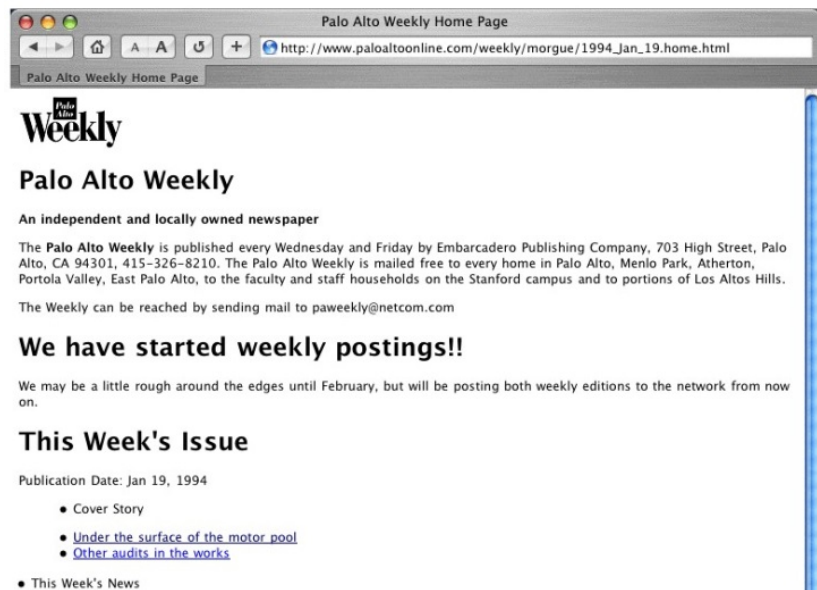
Palo Alto Weekly Home Page

A A

http://www.paloaltoonline.com/weekly/morgue/1994_Jan_19.home.html

Palo Alto Weekly Home Page

Palo Alto Weekly

Palo Alto Weekly

An independent and locally owned newspaper

The **Palo Alto Weekly** is published every Wednesday and Friday by Embarcadero Publishing Company, 703 High Street, Palo Alto, CA 94301, 415-326-8210. The Palo Alto Weekly is mailed free to every home in Palo Alto, Menlo Park, Atherton, Portola Valley, East Palo Alto, to the faculty and staff households on the Stanford campus and to portions of Los Altos Hills.

The Weekly can be reached by sending mail to paweekly@netcom.com

We have started weekly postings!!

We may be a little rough around the edges until February, but will be posting both weekly editions to the network from now on.

This Week's Issue

Publication Date: Jan 19, 1994

- Cover Story

- Under the surface of the motor pool
- Other audits in the works

- This Week's News